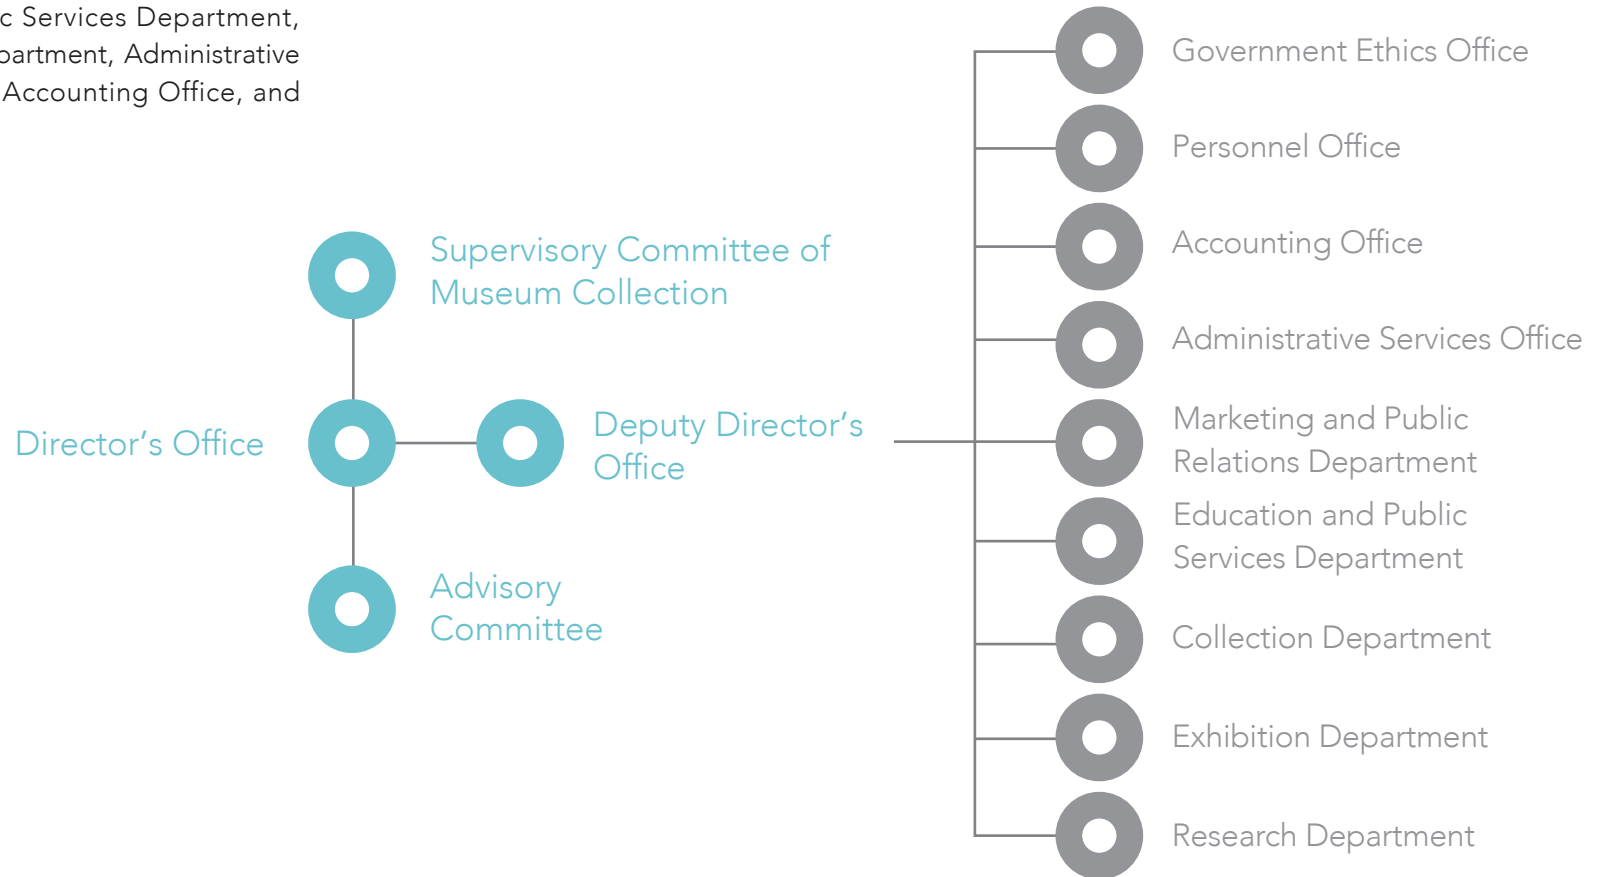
c Services Department, partment, Administrative Accounting Office, and

Supervisory Committee of Museum Collection

Director’s Office

Deputy Director’s Office

Advisory Committee

Government Ethics Office

Personnel Office

Accounting Office

Administrative Services Office

Marketing and Public Relations Department

Education and Public Services Department

Collection Department

Exhibition Department

Research Department